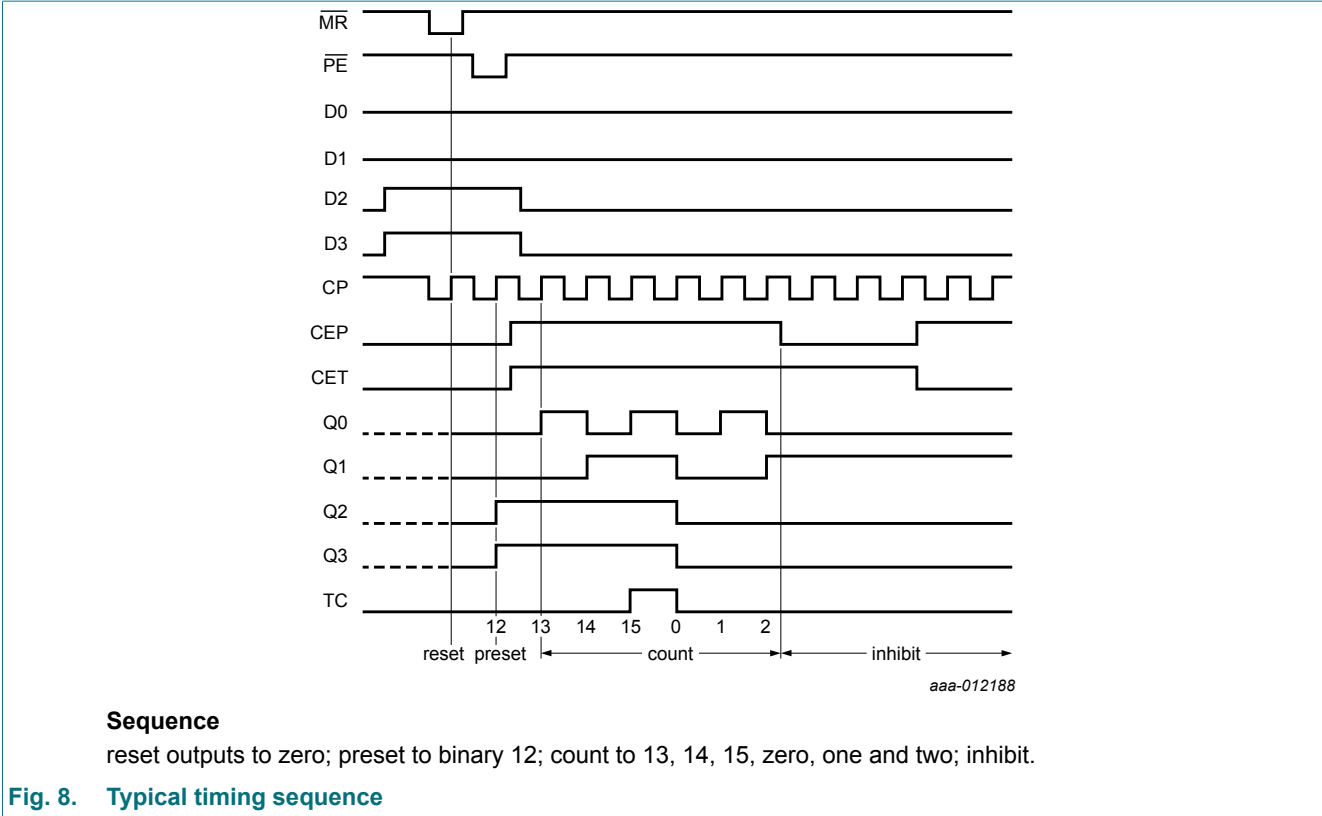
$\overline{MR}$

$\overline{PE}$

D0

D1

D2

D3

CP

CEP

CET

Q0

Q1

Q2

Q3

TC

12 13 14 15 0 1 2

reset preset count inhibit

aaa-012188

**Sequence**

reset outputs to zero; preset to binary 12; count to 13, 14, 15, zero, one and two; inhibit.

**Fig. 8. Typical timing sequence**